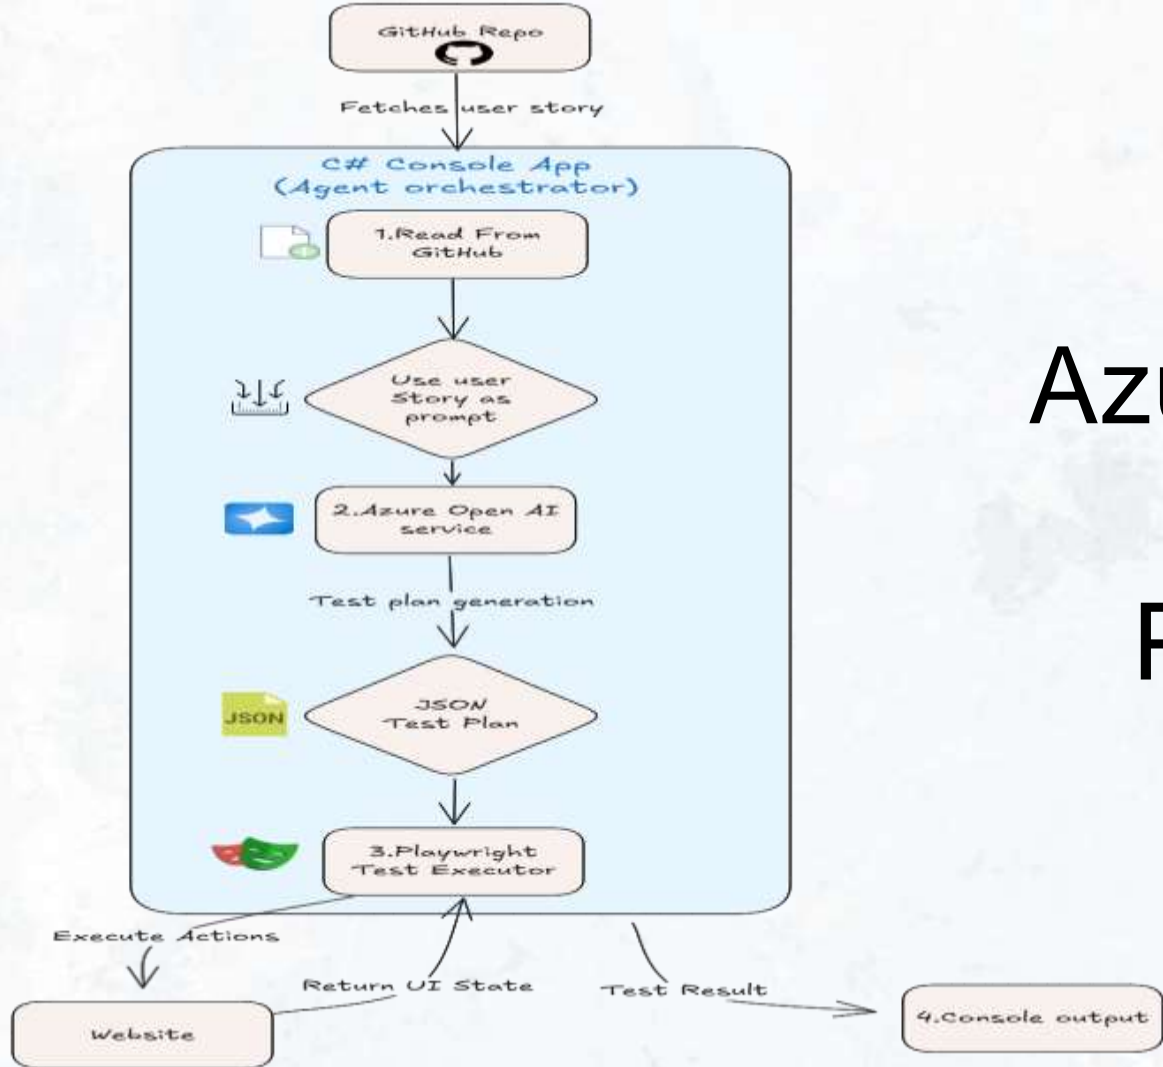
GitHub Repo

Fetches user story

C# Console App
(Agent orchestrator)

1.Read From GitHub

Use user Story as prompt

2.Azure Open AI service

Test plan generation

JSON

JSON Test Plan

3.Playwright Test Executor

Execute Actions

Return UI State

Test Result

Website

4.Console output

Azu

F